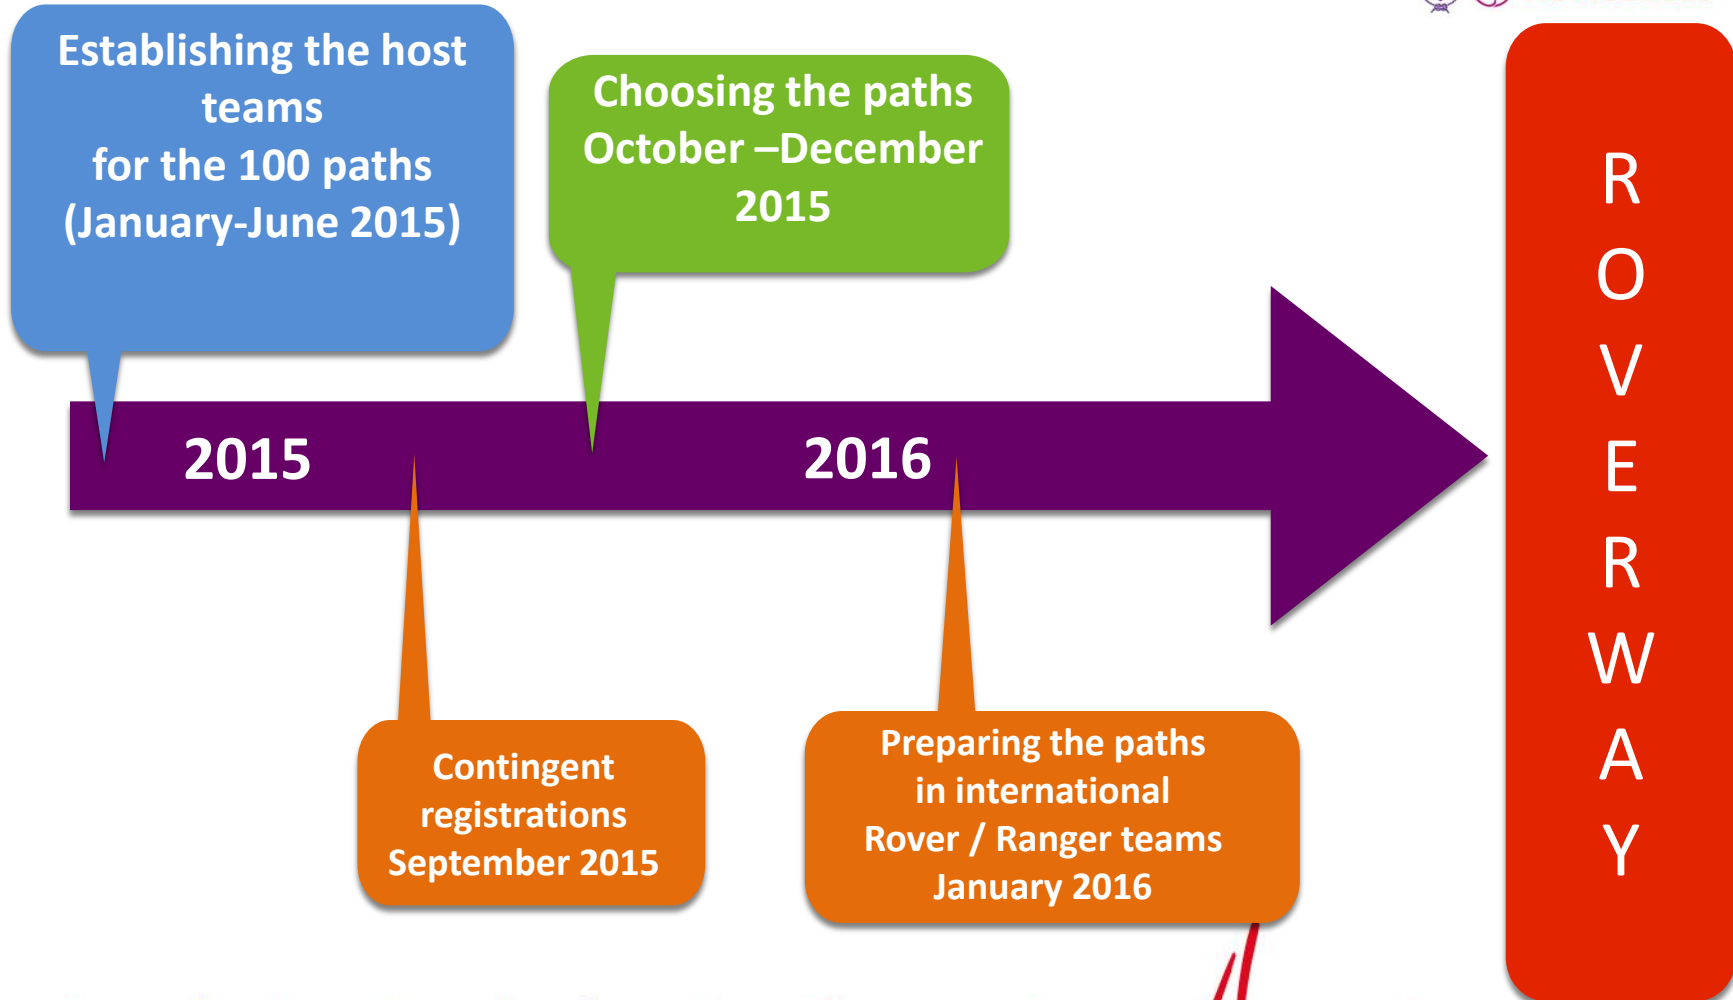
Establishing the host teams
for the 100 paths
(January-June 2015)

Choosing the paths
October –December 2015

2015

2016

Contingent registrations
September 2015

Preparing the paths
in international
Rover / Ranger teams
January 2016

R
O
V
E
R
W
A
Y